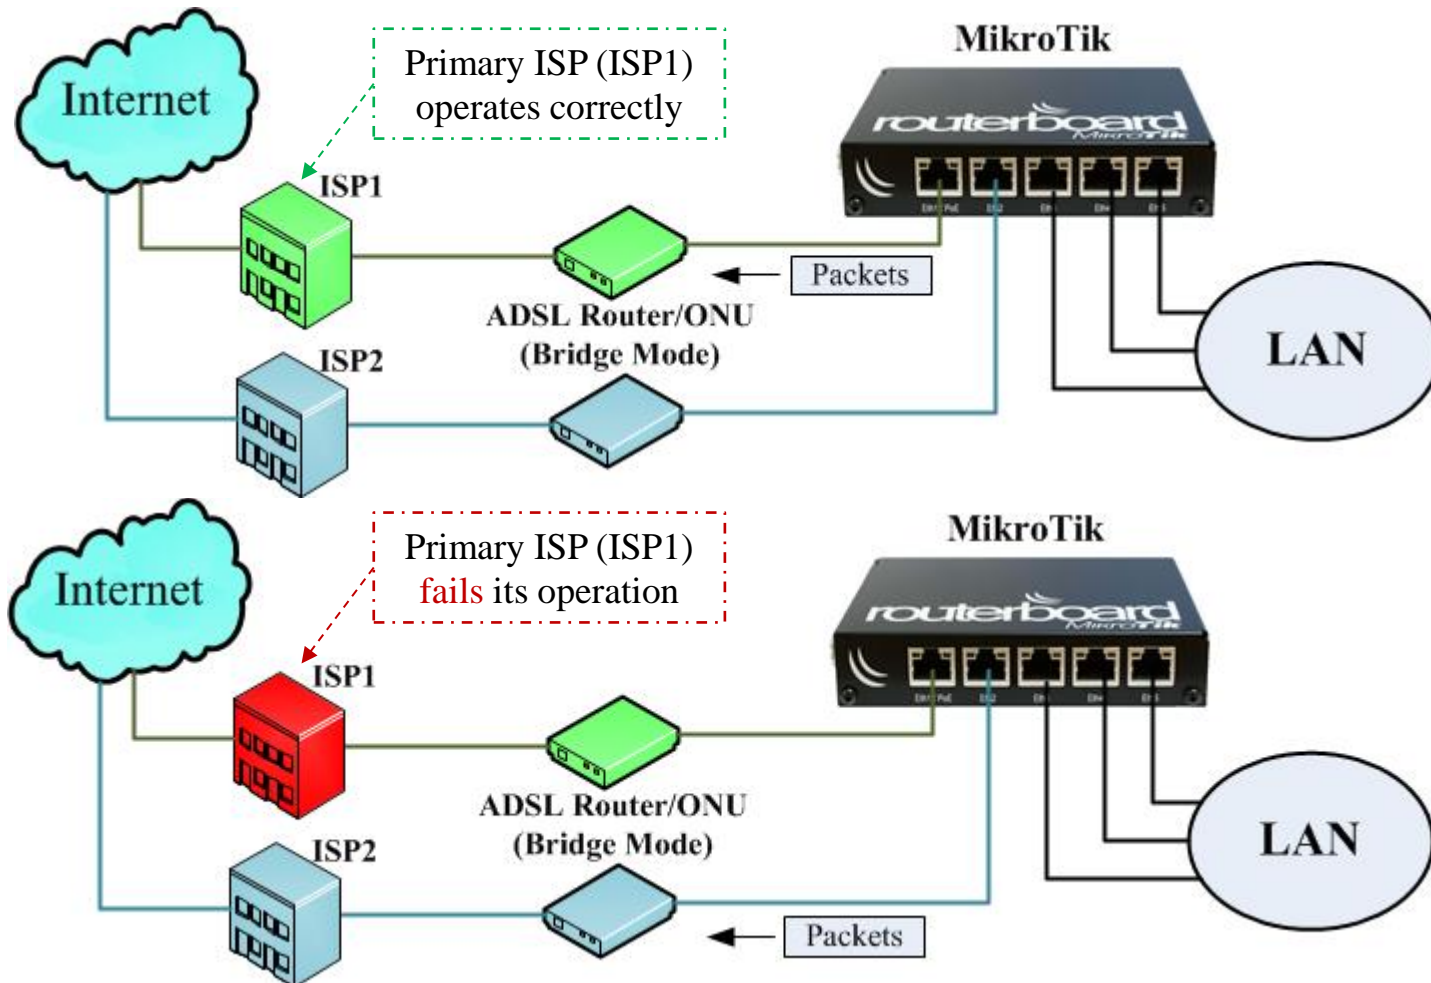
Internet

Primary ISP (ISP1) operates correctly

MikroTik

routerboard MikroTik

ISP1

Packets

ADSL Router/ONU (Bridge Mode)

ISP2

LAN

Internet

Primary ISP (ISP1) fails its operation

MikroTik

routerboard MikroTik

ISP1

ADSL Router/ONU (Bridge Mode)

ISP2

LAN

Packets